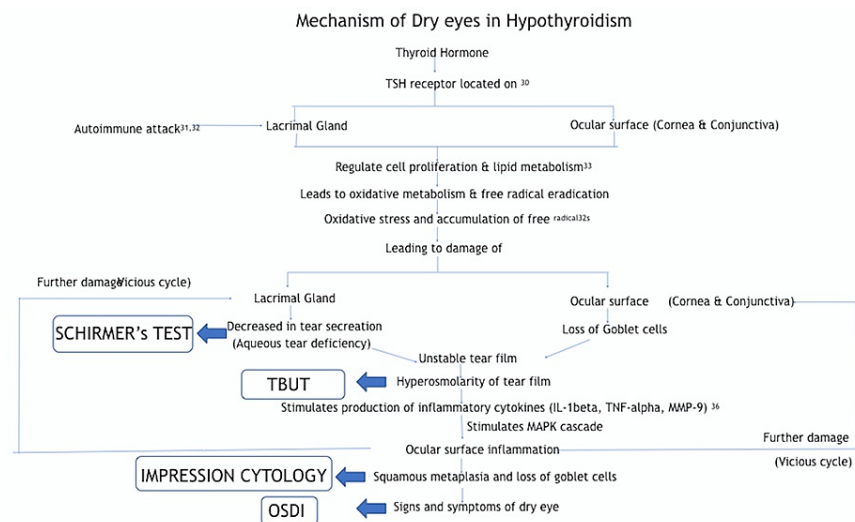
Mechanism of Dry eyes in Hypothyroidism

Thyroid Hormone

TSH receptor located on $^{30}$

Autoimmune attack$^{31,32}$

Lacrimal Gland

Ocular surface (Cornea & Conjunctiva)

Regulate cell proliferation & lipid metabolism$^{33}$

Leads to oxidative metabolism & free radical eradication

Oxidative stress and accumulation of free $^{radical32s}$

Leading to damage of

Further damage(Vicious cycle)

Lacrimal Gland

Ocular surface (Cornea & Conjunctiva)

SCHIRMER's TEST

Decreased in tear secreation (Aqueous tear deficiency)

Loss of Goblet cells

Unstable tear film

TBUT

Hyperosmolarity of tear film

Stimulates production of inflammatory cytokines (IL-1beta, TNF-alpha, MMP-9) $^{36}$

Stimulates MAPK cascade

Ocular surface inflammation

Further damage (Vicious cycle)

IMPRESSION CYTOLOGY

Squamous metaplasia and loss of goblet cells

OSDI

Signs and symptoms of dry eye